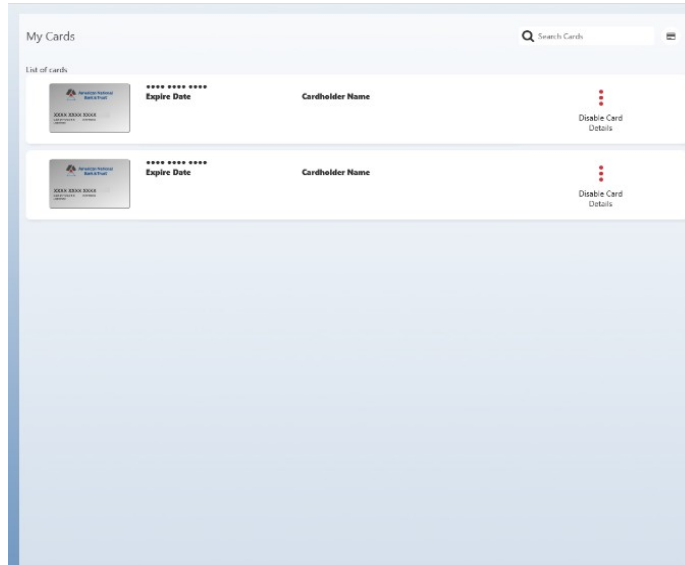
My Cards

Search Cards

List of cards

American National Bank & Trust

XXXX XXXX XXXX

•••• •••• ••••
Expire Date

Cardholder Name

Disable Card
Details

American National Bank & Trust

XXXX XXXX XXXX

•••• •••• ••••
Expire Date

Cardholder Name

Disable Card
Details